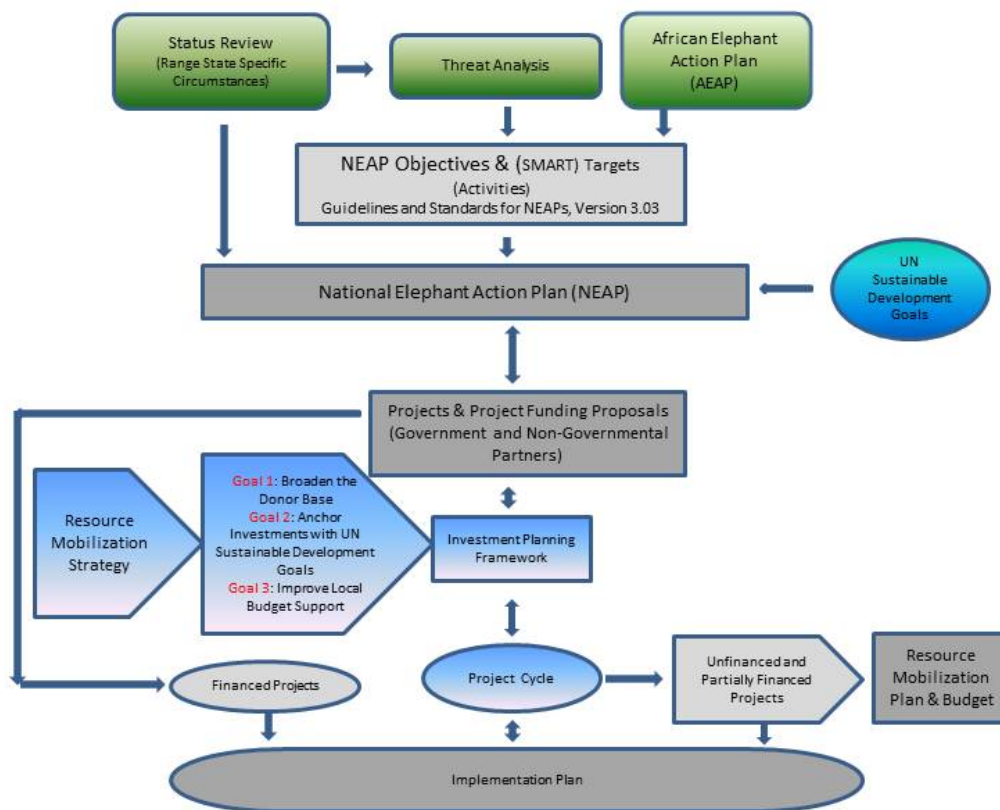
Status Review (Range State Specific Circumstances)

Threat Analysis

African Elephant Action Plan (AEAP)

NEAP Objectives & (SMART) Targets (Activities) Guidelines and Standards for NEAPs, Version 3.03

National Elephant Action Plan (NEAP)

UN Sustainable Development Goals

Projects & Project Funding Proposals (Government and Non-Governmental Partners)

Resource Mobilization Strategy

Goal 1: Broaden the Donor Base Goal 2: Anchor Investments with UN Sustainable Development Goals Goal 3: Improve Local Budget Support

Investment Planning Framework

Financed Projects

Project Cycle

Unfinanced and Partially Financed Projects

Resource Mobilization Plan & Budget

Implementation Plan